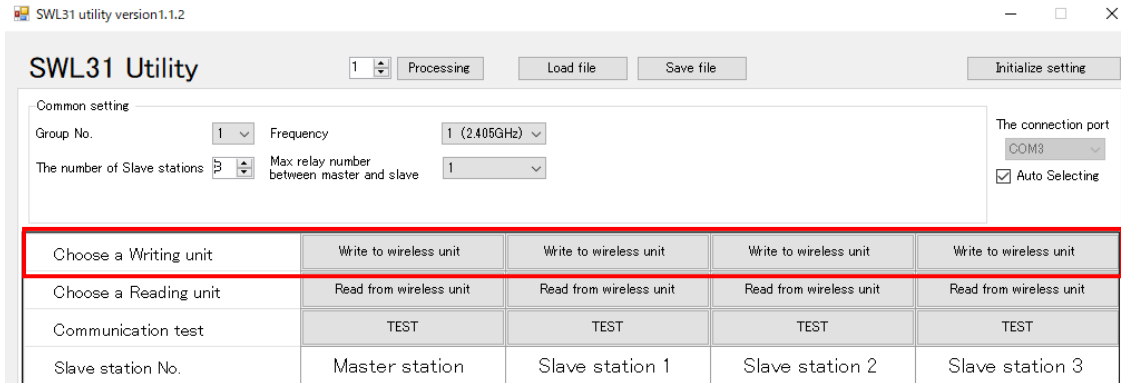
SWL31 utility version1.1.2

SWL31 Utility

1 Processing Load file Save file Initialize setting

Common setting

Group No. 1 Frequency 1 (2.405GHz)

The number of Slave stations 3 Max relay number between master and slave 1

The connection port
COM3
Auto Selecting

| Choose a Writing unit | Write to wireless unit | Write to wireless unit | Write to wireless unit | Write to wireless unit |
|---|---|---|---|---|
| Choose a Reading unit | Read from wireless unit | Read from wireless unit | Read from wireless unit | Read from wireless unit |
| Communication test | TEST | TEST | TEST | TEST |
| Slave station No. | Master station | Slave station 1 | Slave station 2 | Slave station 3 |